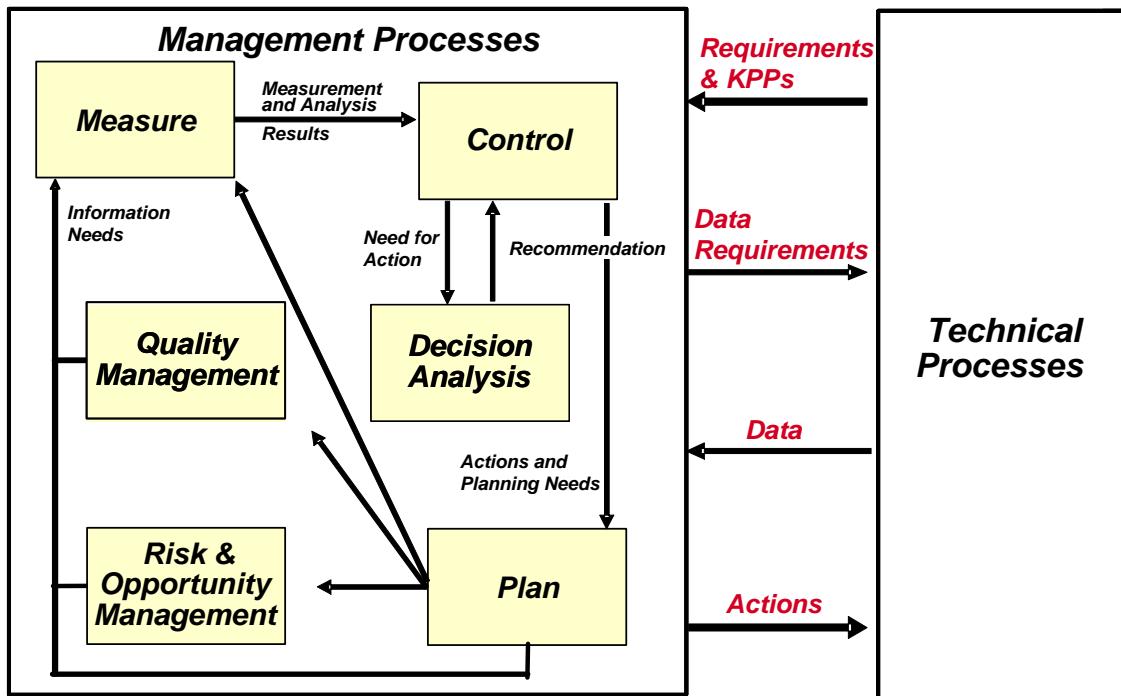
Management Processes

Measure

Measurement and Analysis Results

Control

Information Needs

Need for Action

Recommendation

Quality Management

Decision Analysis

Actions and Planning Needs

Risk & Opportunity Management

Plan

Requirements & KPPs

Data Requirements

Technical Processes

Data

Actions